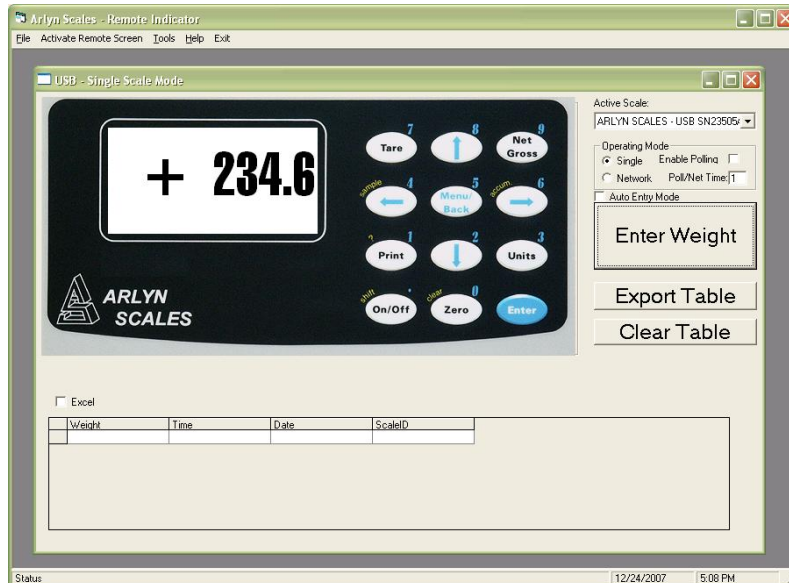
Arlyn Scales - Remote Indicator

File Activate Remote Screen Tools Help Exit

USB - Single Scale Mode

+ 234.6

Tare 7 8 Net Gross 9

sample 4 Menu/ Back 5 accum. 6

? Print 1 2 Units 3

ARLYN SCALES

shift On/Off clear Zero 0 Enter

Active Scale:

ARLYN SCALES - USB SN23505

Operating Mode

Single Enable Polling

Network Poll/Net Time: 1

Auto Entry Mode

Enter Weight

Export Table

Clear Table

Excel

| Weight | Time | Date | ScaleID |
|---|---|---|---|
| | | | |

Status

12/24/2007

5:08 PM